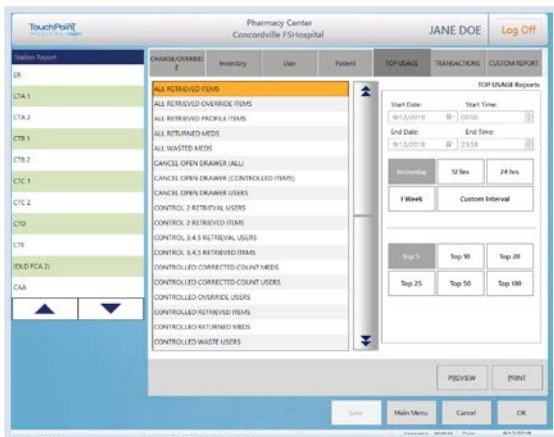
TouchPoint

Pharmacy Center
Concordville FSHospital

JANE DOE

Log Off

Station Report

ER

CTA 1

CTA 2

CTB 1

CTB 2

CTC 1

CTC 2

CTD

CTE

(OLD FCA 2)

CAA

CHARGE/OVERRIDE

Inventory

User

Patient

TOP USAGE

TRANSACTIONS

CUSTOM REPORT

ALL RETRIEVED ITEMS

ALL RETRIEVED OVERRIDE ITEMS

ALL RETRIEVED PROFILE ITEMS

ALL RETURNED MEDS

ALL WASTED MEDS

CANCEL OPEN DRAWER (ALL)

CANCEL OPEN DRAWER (CONTROLLED ITEMS)

CANCEL OPEN DRAWER USERS

CONTROL 2 RETRIEVAL USERS

CONTROL 2 RETRIEVED ITEMS

CONTROL 3,4,5 RETRIEVAL USERS

CONTROL 3,4,5 RETRIEVED ITEMS

CONTROLLED CORRECTED COUNT MEDS

CONTROLLED CORRECTED COUNT USERS

CONTROLLED OVERRIDE USERS

CONTROLLED RETRIEVED ITEMS

CONTROLLED RETURNED MEDS

CONTROLLED WASTE USERS

TOP USAGE Reports

Start Date:

Start Time:

9/12/2019

00:00

End Date:

End Time:

9/12/2019

23:59

Yesterday

12 hrs

24 hrs

1 Week

Custom Interval

Top 5

Top 10

Top 20

Top 25

Top 50

Top 100

PREVIEW

PRINT

Save

Main Menu

Cancel

OK